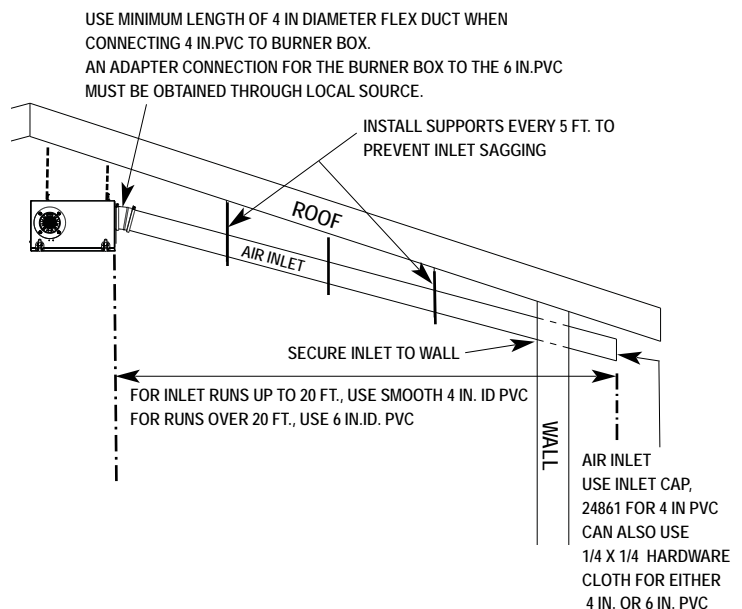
USE MINIMUM LENGTH OF 4 IN DIAMETER FLEX DUCT WHEN CONNECTING 4 IN.PVC TO BURNER BOX.
AN ADAPTER CONNECTION FOR THE BURNER BOX TO THE 6 IN.PVC MUST BE OBTAINED THROUGH LOCAL SOURCE.

INSTALL SUPPORTS EVERY 5 FT. TO PREVENT INLET SAGGING

ROOF

AIR INLET

SECURE INLET TO WALL

FOR INLET RUNS UP TO 20 FT., USE SMOOTH 4 IN. ID PVC
FOR RUNS OVER 20 FT., USE 6 IN.ID. PVC

WALL

AIR INLET
USE INLET CAP, 24861 FOR 4 IN PVC
CAN ALSO USE 1/4 X 1/4 HARDWARE CLOTH FOR EITHER 4 IN. OR 6 IN. PVC